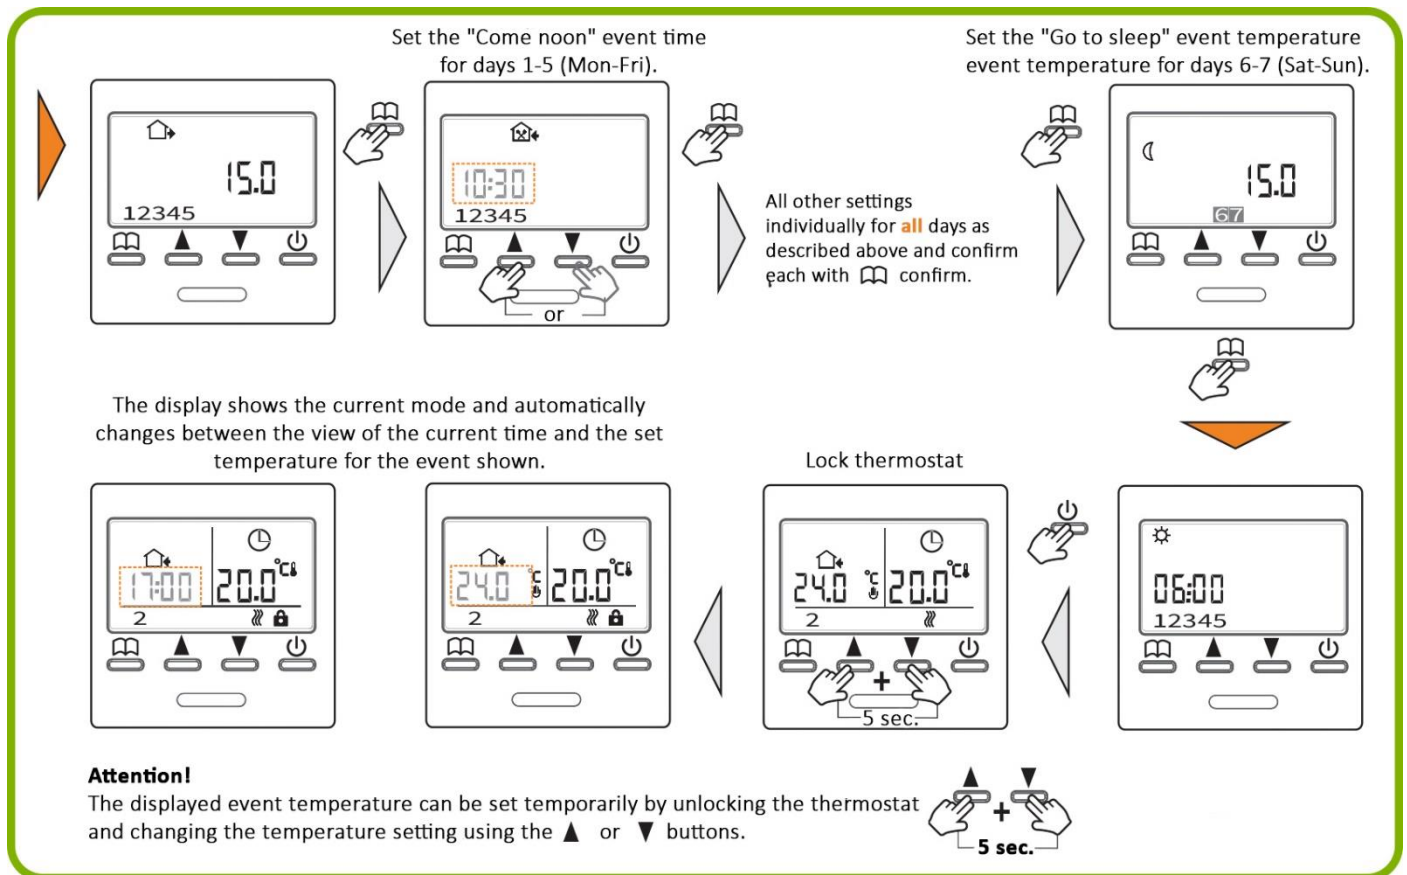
Set the "Come noon" event time for days 1-5 (Mon-Fri).

Set the "Go to sleep" event temperature event temperature for days 6-7 (Sat-Sun).

15.0
12345

10:30
12345

or

All other settings individually for all days as described above and confirm each with confirm.

15.0
67

The display shows the current mode and automatically changes between the view of the current time and the set temperature for the event shown.

Lock thermostat

17:00 20.0°C
2

24.0 °C 20.0°C
2

24.0 °C 20.0°C
2

5 sec.

06:00
12345

Attention!
The displayed event temperature can be set temporarily by unlocking the thermostat and changing the temperature setting using the ▲ or ▼ buttons.

5 sec.